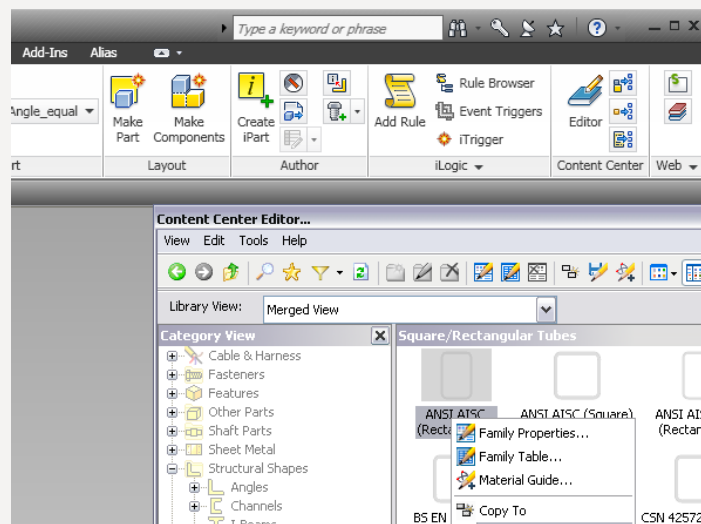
Type a keyword or phrase

Add-Ins Alias

Angle_equal

Make Part

Make Components

Create iPart

Add Rule

Rule Browser

Event Triggers

iTrigger

Editor

rt

Layout

Author

iLogic

Content Center

Web

Content Center Editor...

View Edit Tools Help

Library View: Merged View

Category View

Square/Rectangular Tubes

Cable & Harness

Fasteners

Features

Other Parts

Shaft Parts

Sheet Metal

Structural Shapes

Angles

Channels

I-Beams

ANSI AISC (Rect

ANSI AISC (Square)

ANSI AI (Rectan

Family Properties...

Family Table...

Material Guide...

Copy To

BS EN

CSN 42572